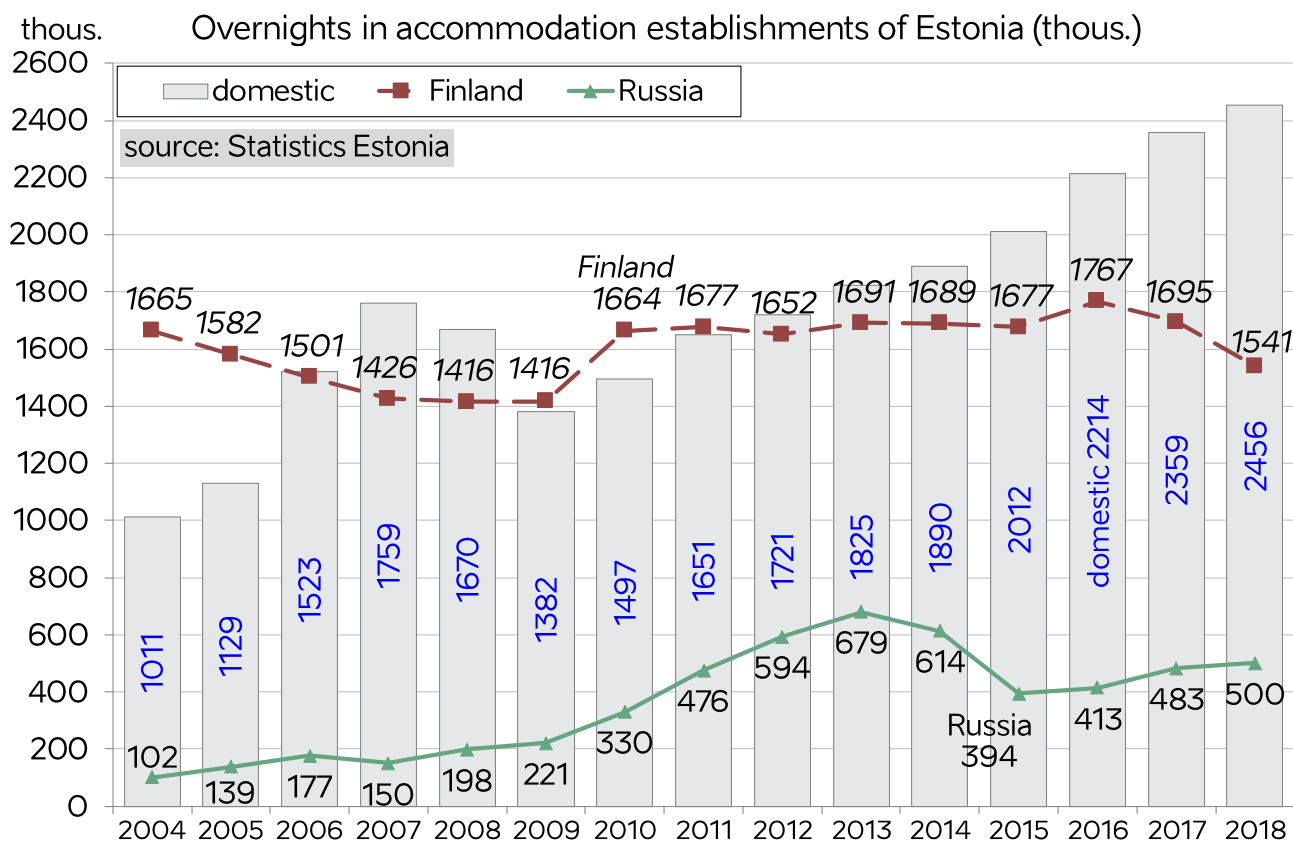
thous.
Overnights in accommodation establishments of Estonia (thous.)

domestic
Finland
Russia

source: Statistics Estonia

2600
2400
2200
2000
1800
1600
1400
1200
1000
800
600
400
200
0

Finland
1665
1582
1501
1426
1416
1416
1664
1677
1652
1691
1689
1677
1767
1695
1541

1011
1129
1523
1759
1670
1382
1497
1651
1721
1825
1890
2012
domestic 2214
2359
2456

102
139
177
150
198
221
330
476
594
679
614
Russia
394
413
483
500

2004
2005
2006
2007
2008
2009
2010
2011
2012
2013
2014
2015
2016
2017
2018